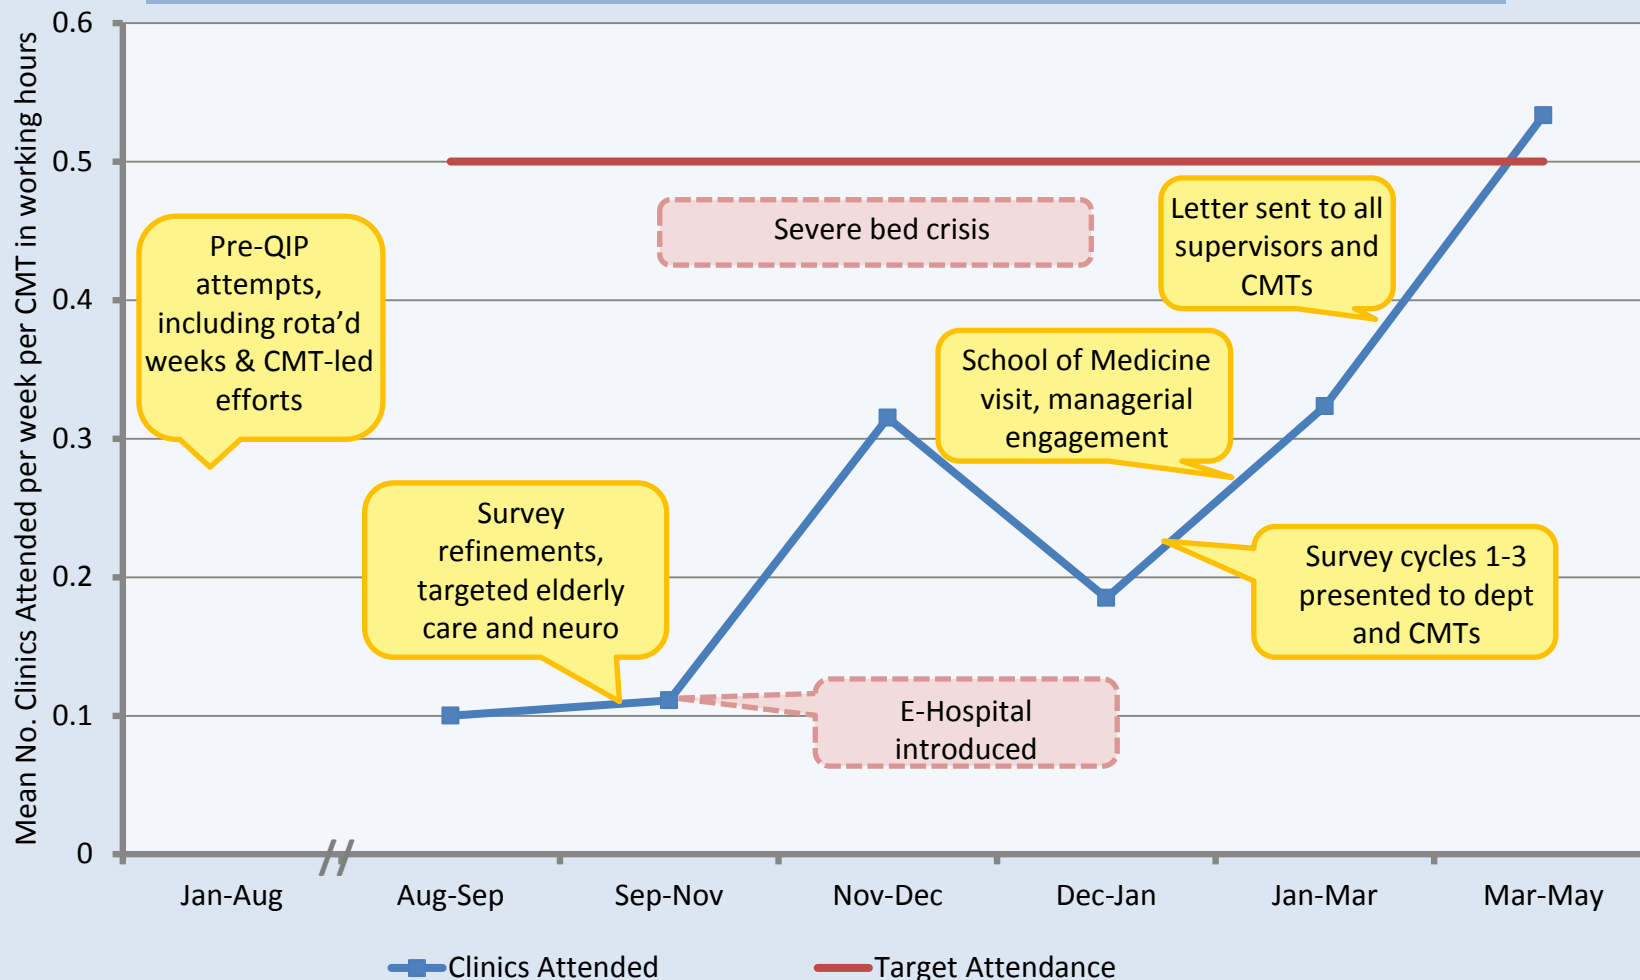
Mean No. Clinics Attended per week per CMT in working hours

0.6
0.5
0.4
0.3
0.2
0.1
0

Severe bed crisis

Letter sent to all supervisors and CMTs

Pre-QIP attempts, including rota'd weeks & CMT-led efforts

School of Medicine visit, managerial engagement

Survey refinements, targeted elderly care and neuro

Survey cycles 1-3 presented to dept and CMTs

E-Hospital introduced

Jan-Aug
Aug-Sep
Sep-Nov
Nov-Dec
Dec-Jan
Jan-Mar
Mar-May

Clinics Attended
Target Attendance